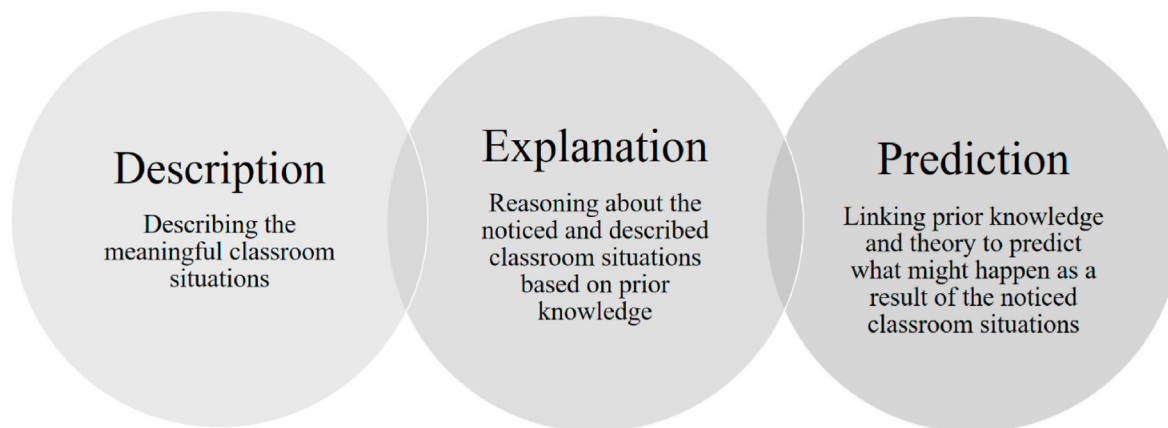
Description

Describing the meaningful classroom situations

Explanation

Reasoning about the noticed and described classroom situations based on prior knowledge

Prediction

Linking prior knowledge and theory to predict what might happen as a result of the noticed classroom situations